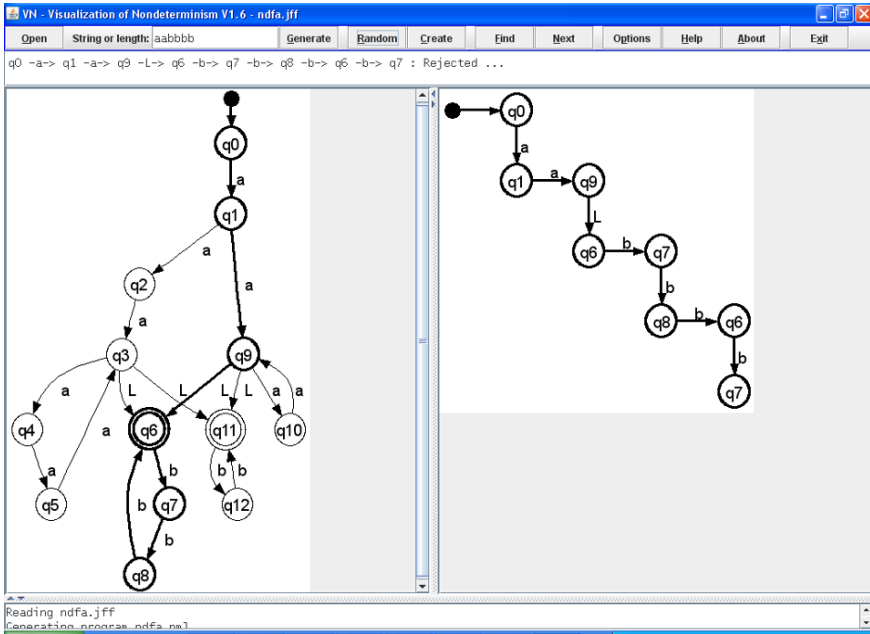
VN - Visualization of Nondeterminism V1.6 - ndfa.jff

Open String or length: aabbbb Generate Random Create Find Next Options Help About Exit

q0 -a-> q1 -a-> q9 -L-> q6 -b-> q7 -b-> q8 -b-> q6 -b-> q7 : Rejected ...

q0
a
q1
a
a
q2
a
q3
q9
a
L
L
L
L
a
a
q4
q6
q11
q10
a
a
b
b
b
q5
b
q7
q12
b
q8

q0
a
q1
a
q9
L
q6
b
q7
b
q8
b
q6
b
q7

Reading ndfa.jff
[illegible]